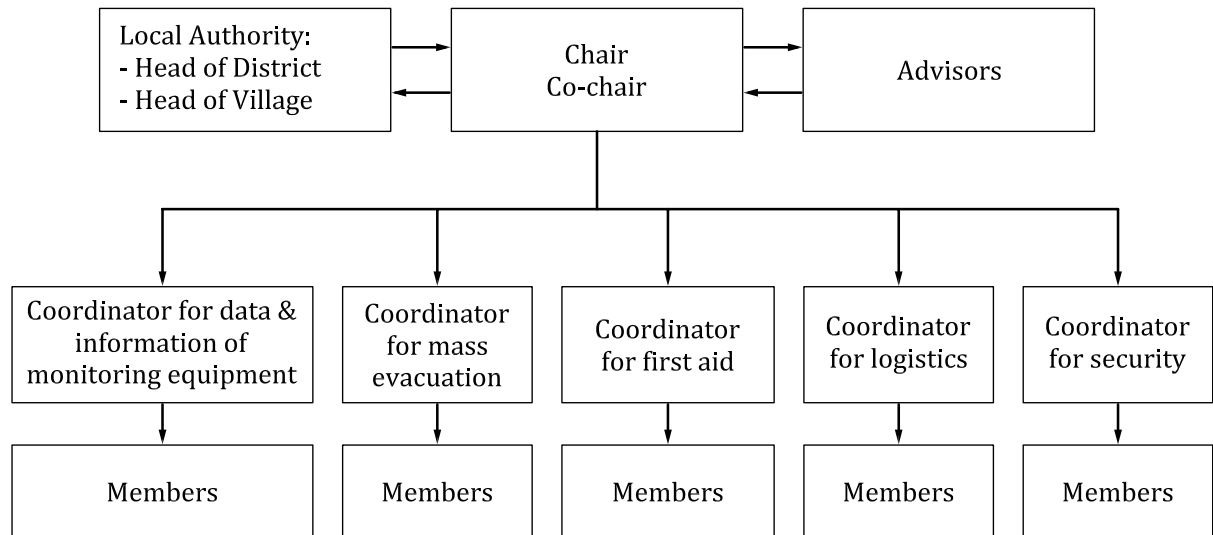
Local Authority:
- Head of District
- Head of Village

Chair
Co-chair

Advisors

Coordinator for data & information of monitoring equipment

Coordinator for mass evacuation

Coordinator for first aid

Coordinator for logistics

Coordinator for security

Members

Members

Members

Members

Members